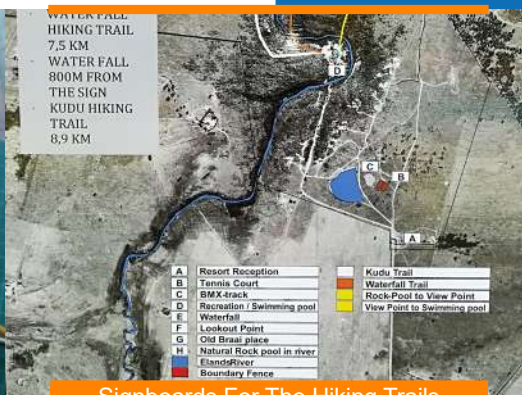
WATER FALL HIKING TRAIL 7,5 KM
WATER FALL 800M FROM THE SIGN
KUDU HIKING TRAIL 8,9 KM

D
C
B
A

| A | Resort Reception |
|---|---|
| B | Tennis Court |
| C | BMX-track |
| D | Recreation / Swimming pool |
| E | Waterfall |
| F | Lookout Point |
| G | Old Braai place |
| H | Natural Rock pool in river |
| | ElandsRiver |
| | Boundary Fence |

| | Kudu Trail |
|---|---|
| | Waterfall Trail |
| | Rock-Pool to View Point |
| | View Point to Swimming pool |

Signboards For The Hiking Trails